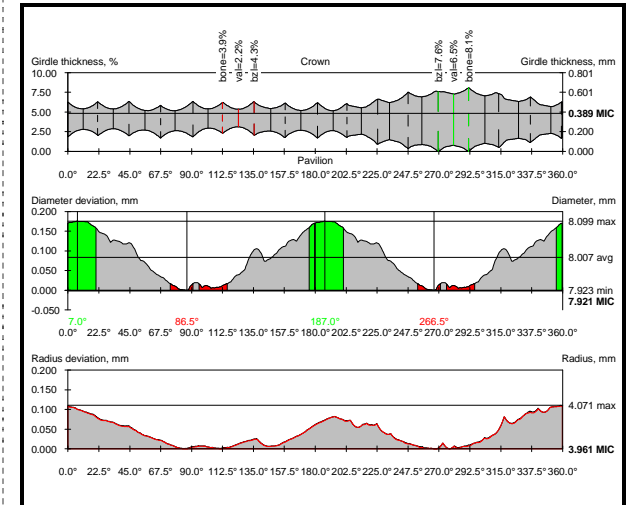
Girdle thickness, %

bone=3.9%
val=2.2%
bzl=4.3%

Crown

bzl=7.6%
val=6.5%
bone=8.1%

Girdle thickness, mm

10.00
7.50
5.00
2.50
0.00

0.801
0.601
0.389 MIC
0.200
0.000

Pavilion

0.0° 22.5° 45.0° 67.5° 90.0° 112.5° 135.0° 157.5° 180.0° 202.5° 225.0° 247.5° 270.0° 292.5° 315.0° 337.5° 360.0°

Diameter deviation, mm

Diameter, mm

0.200
0.150
0.100
0.050
0.000
-0.050

8.099 max
8.007 avg
7.923 min
7.921 MIC

7.0° 86.5° 187.0° 266.5°

0.0° 22.5° 45.0° 67.5° 90.0° 112.5° 135.0° 157.5° 180.0° 202.5° 225.0° 247.5° 270.0° 292.5° 315.0° 337.5° 360.0°

Radius deviation, mm

Radius, mm

0.200
0.150
0.100
0.050
0.000

4.071 max
3.961 MIC

0.0° 22.5° 45.0° 67.5° 90.0° 112.5° 135.0° 157.5° 180.0° 202.5° 225.0° 247.5° 270.0° 292.5° 315.0° 337.5° 360.0°